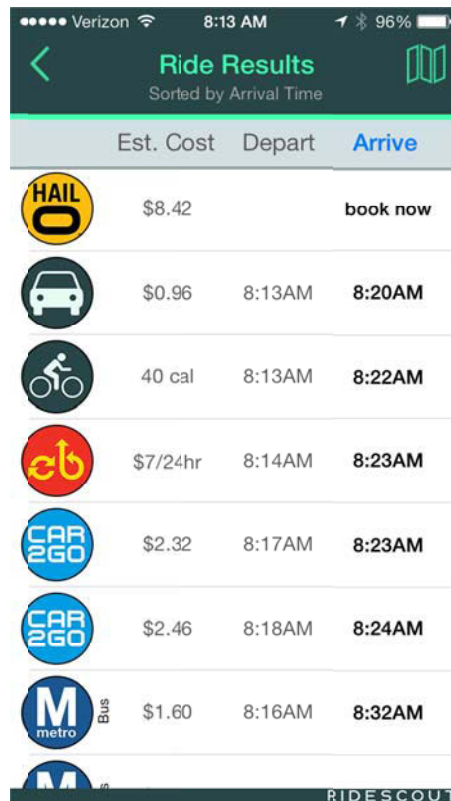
●●●●● Verizon 8:13 AM 96%

Ride Results
Sorted by Arrival Time

| | Est. Cost | Depart | Arrive |
|---|---|---|---|
| HAIL O | $8.42 | | book now |
| | $0.96 | 8:13AM | 8:20AM |
| | 40 cal | 8:13AM | 8:22AM |
| | $7/24hr | 8:14AM | 8:23AM |
| CAR 2GO | $2.32 | 8:17AM | 8:23AM |
| CAR 2GO | $2.46 | 8:18AM | 8:24AM |
| M metro Bus | $1.60 | 8:16AM | 8:32AM |

RIDESCOUT